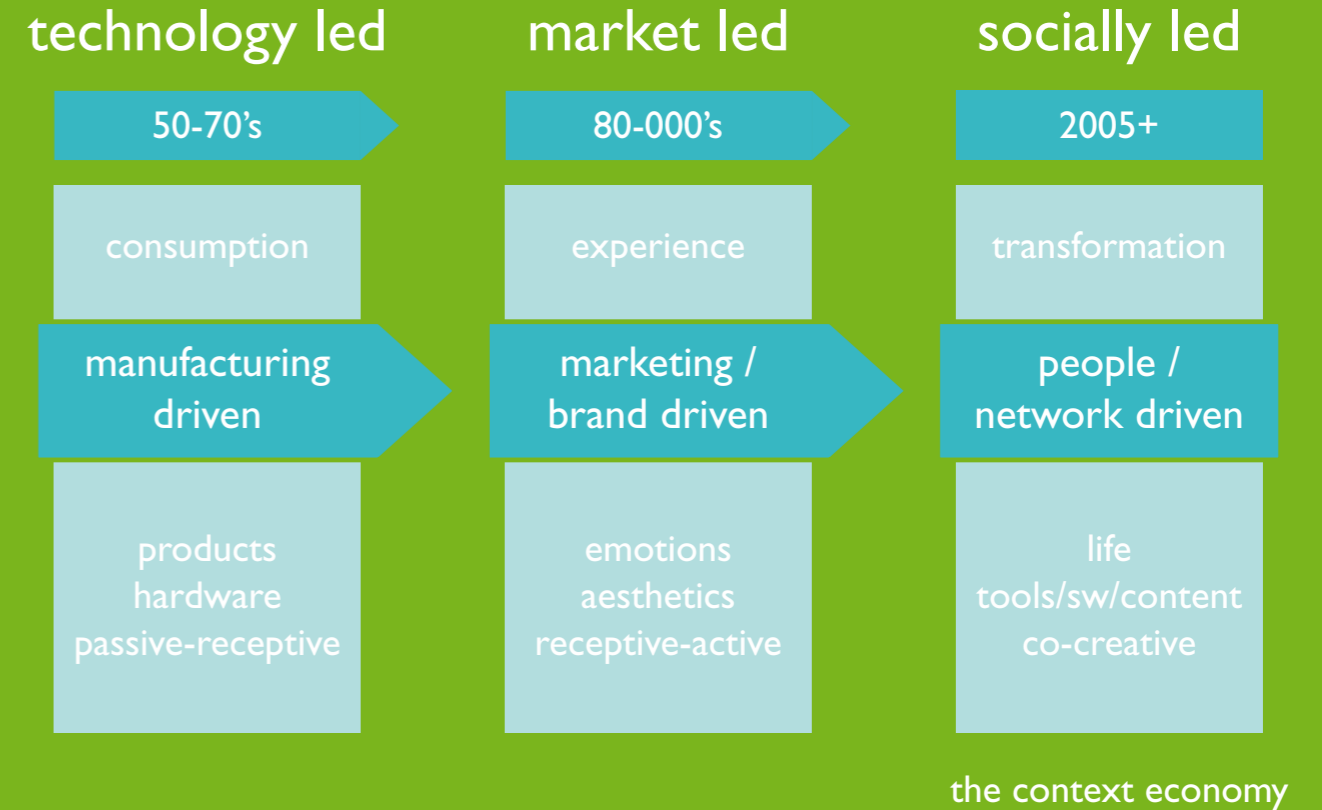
technology led

50-70's

consumption

manufacturing driven

products
hardware
passive-receptive

market led

80-000's

experience

marketing / brand driven

emotions
aesthetics
receptive-active

socially led

2005+

transformation

people / network driven

life
tools/sw/content
co-creative

the context economy